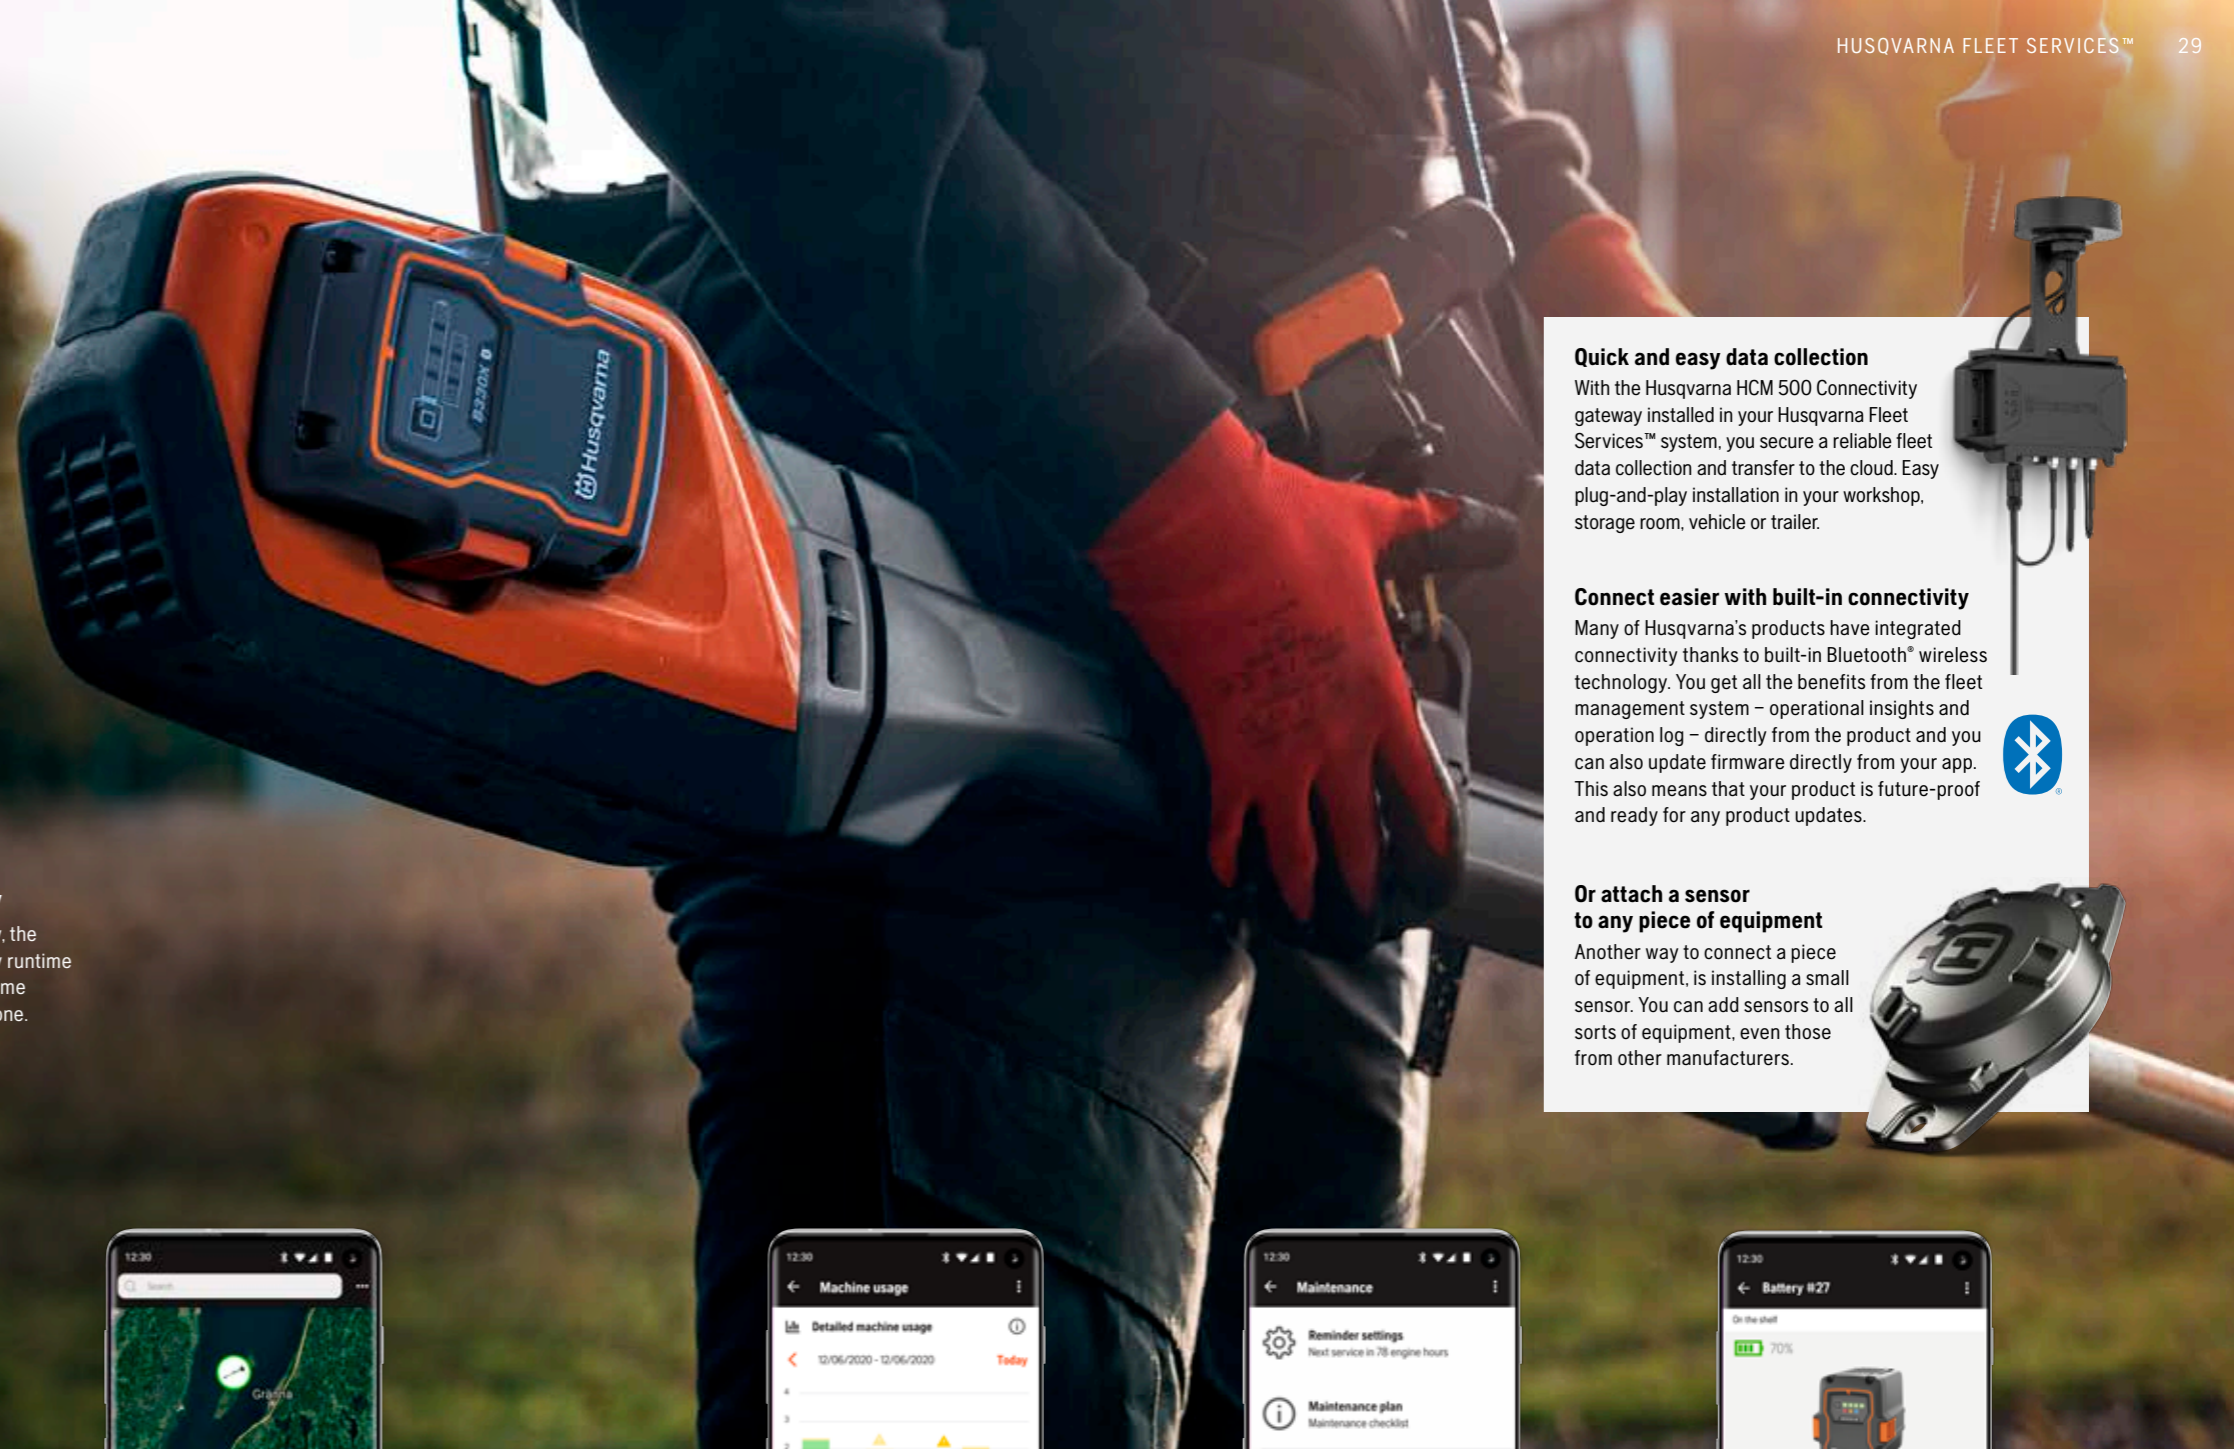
HUSQVARNA FLEET SERVICES™ 29

Husqvarna

B230X

Quick and easy data collection
With the Husqvarna HCM 500 Connectivity gateway installed in your Husqvarna Fleet Services™ system, you secure a reliable fleet data collection and transfer to the cloud. Easy plug-and-play installation in your workshop, storage room, vehicle or trailer.

Connect easier with built-in connectivity
Many of Husqvarna's products have integrated connectivity thanks to built-in Bluetooth® wireless technology. You get all the benefits from the fleet management system – operational insights and operation log – directly from the product and you can also update firmware directly from your app. This also means that your product is future-proof and ready for any product updates.

Or attach a sensor to any piece of equipment
Another way to connect a piece of equipment, is installing a small sensor. You can add sensors to all sorts of equipment, even those from other manufacturers.

, the
runtime
me
one.

12:30
Search
Gränna

12:30
Machine usage
Detailed machine usage
12/06/2020 - 12/06/2020
Today

12:30
Maintenance
Reminder settings
Next service in 78 engine hours
Maintenance plan
Maintenance checklist

12:30
Battery #27
On the shelf
70%